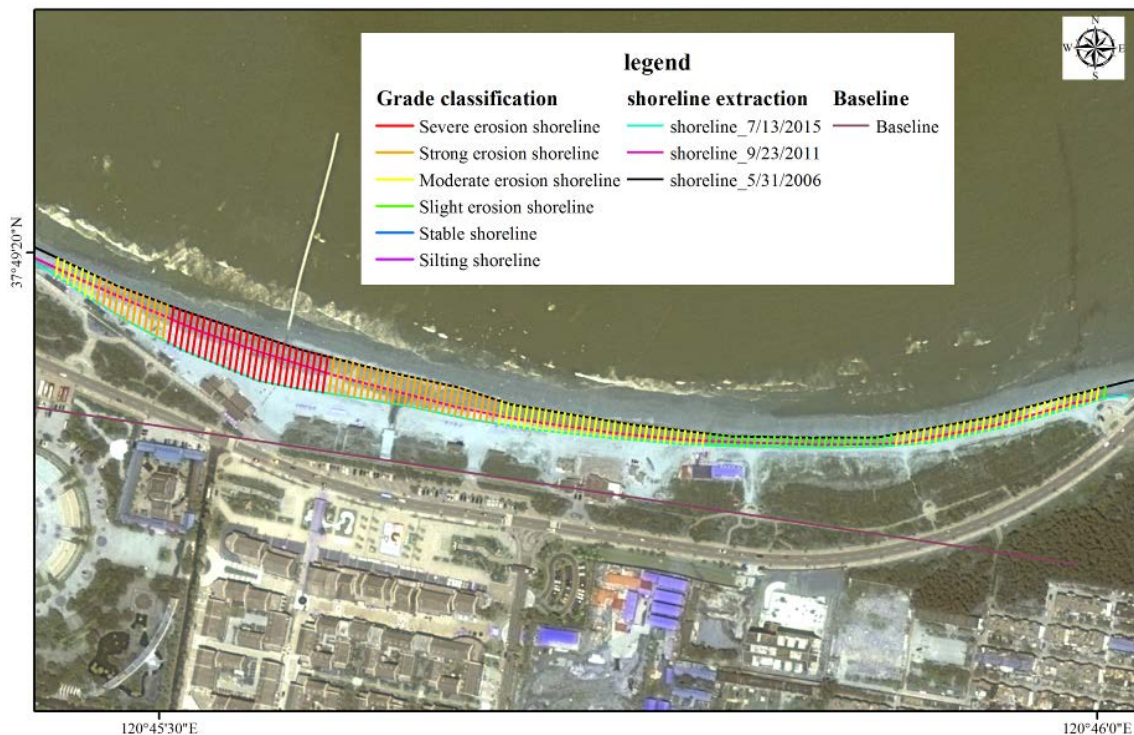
legend

Grade classification
Severe erosion shoreline
Strong erosion shoreline
Moderate erosion shoreline
Slight erosion shoreline
Stable shoreline
Silting shoreline

shoreline extraction
shoreline_7/13/2015
shoreline_9/23/2011
shoreline_5/31/2006

Baseline
Baseline

N
W
E
S

37°49'20"N

120°45'30"E

120°46'0"E